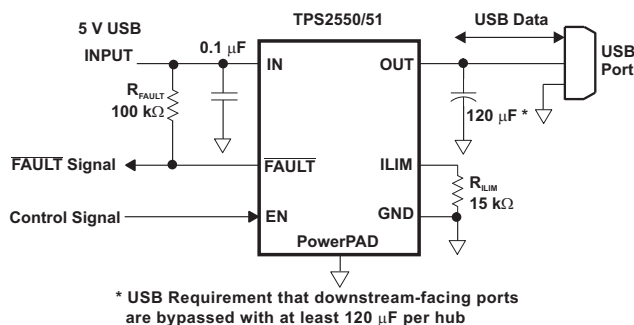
5 V USB INPUT

TPS2550/51

USB Data

USB Port

0.1 $\mu$F

IN

OUT

$R_{FAULT}$ 100 k$\Omega$

120 $\mu$F *

$\overline{FAULT}$ Signal

$\overline{FAULT}$

ILIM

$R_{ILIM}$ 15 k$\Omega$

Control Signal

EN

GND

PowerPAD

* USB Requirement that downstream-facing ports are bypassed with at least 120 $\mu$F per hub